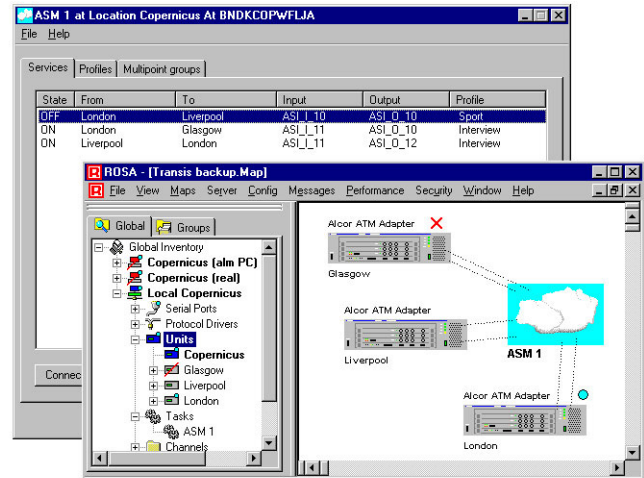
ASM 1 at Location Copernicus At BNDKCOPWFLJA

File Help

Services | Profiles | Multipoint groups

| State | From | To | Input | Output | Profile |
|---|---|---|---|---|---|
| OFF | London | Liverpool | ASI_I_10 | ASI_O_10 | Sport |
| ON | London | Glasgow | ASI_I_11 | ASI_O_10 | Interview |
| ON | Liverpool | London | ASI_I_11 | ASI_O_12 | Interview |

Conne

ROSA - [Transis backup.Map]

File View Maps Server Config Messages Performance Security Window Help

Global | Groups

Global Inventory
Copernicus (alm PC)
Copernicus (real)
Local Copernicus
Serial Ports
Protocol Drivers
Units
Copernicus
Glasgow
Liverpool
London
Tasks
ASM 1
Channels

Alcor ATM Adapter
Glasgow

Alcor ATM Adapter
Liverpool

ASM 1

Alcor ATM Adapter
London